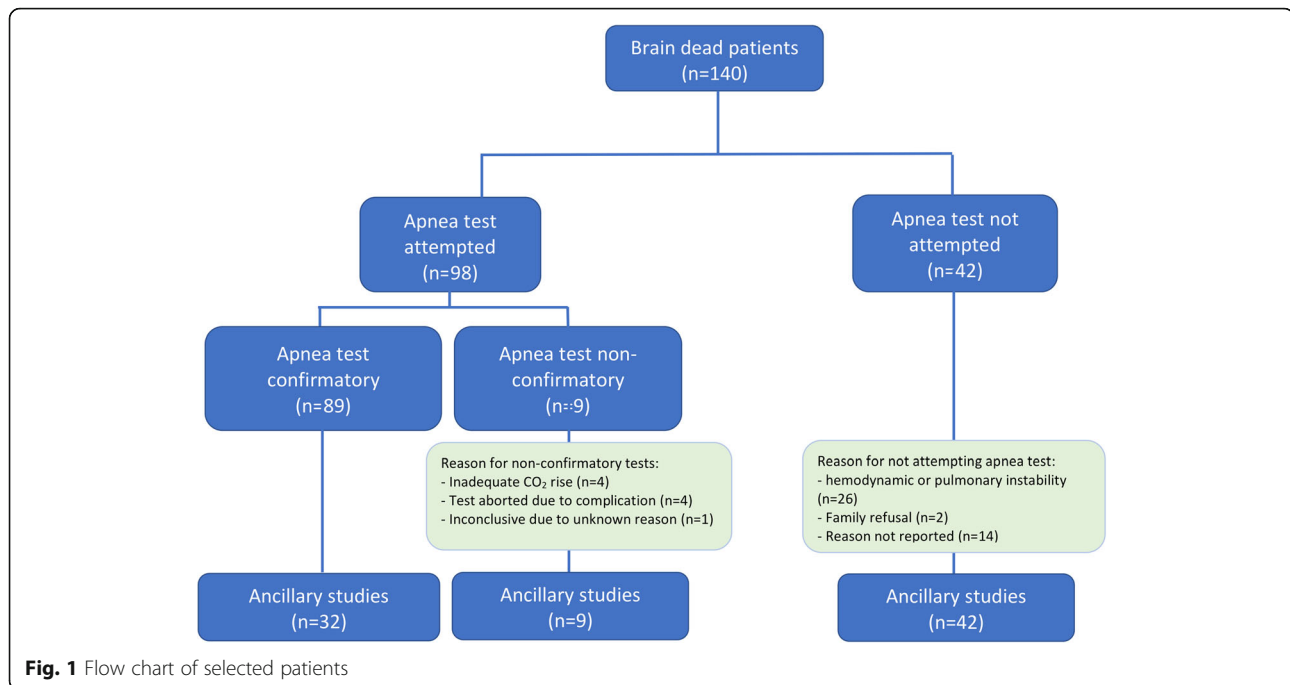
Brain dead patients
(n=140)

Apnea test attempted
(n=98)

Apnea test not attempted
(n=42)

Apnea test confirmatory
(n=89)

Apnea test non-confirmatory
(n=9)

Reason for non-confirmatory tests:
- Inadequate $CO_2$ rise (n=4)
- Test aborted due to complication (n=4)
- Inconclusive due to unknown reason (n=1)

Reason for not attempting apnea test:
- hemodynamic or pulmonary instability (n=26)
- Family refusal (n=2)
- Reason not reported (n=14)

Ancillary studies
(n=32)

Ancillary studies
(n=9)

Ancillary studies
(n=42)

**Fig. 1** Flow chart of selected patients